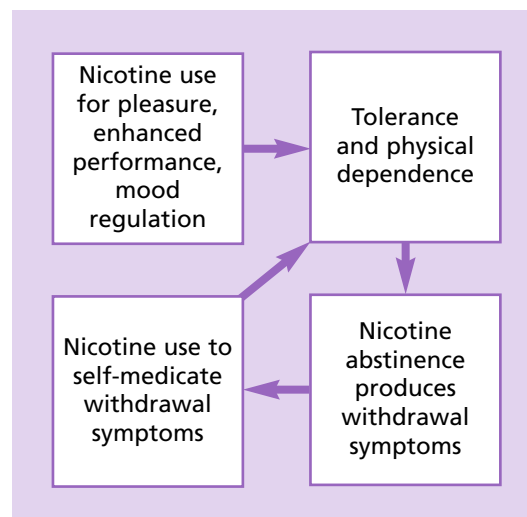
Nicotine use for pleasure, enhanced performance, mood regulation

Tolerance and physical dependence

Nicotine abstinence produces withdrawal symptoms

Nicotine use to self-medicate withdrawal symptoms